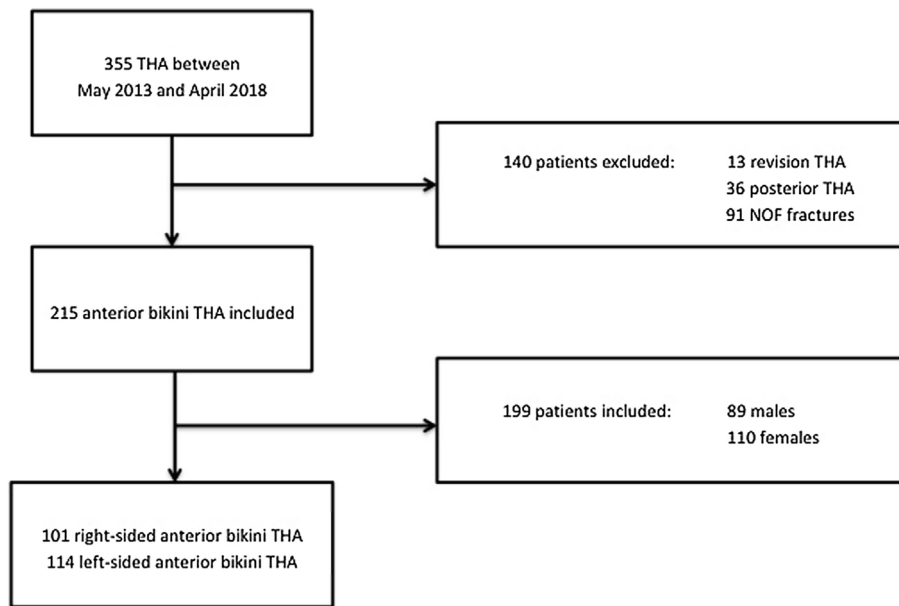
355 THA between
May 2013 and April 2018

140 patients excluded: 13 revision THA
36 posterior THA
91 NOF fractures

215 anterior bikini THA included

199 patients included: 89 males
110 females

101 right-sided anterior bikini THA
114 left-sided anterior bikini THA